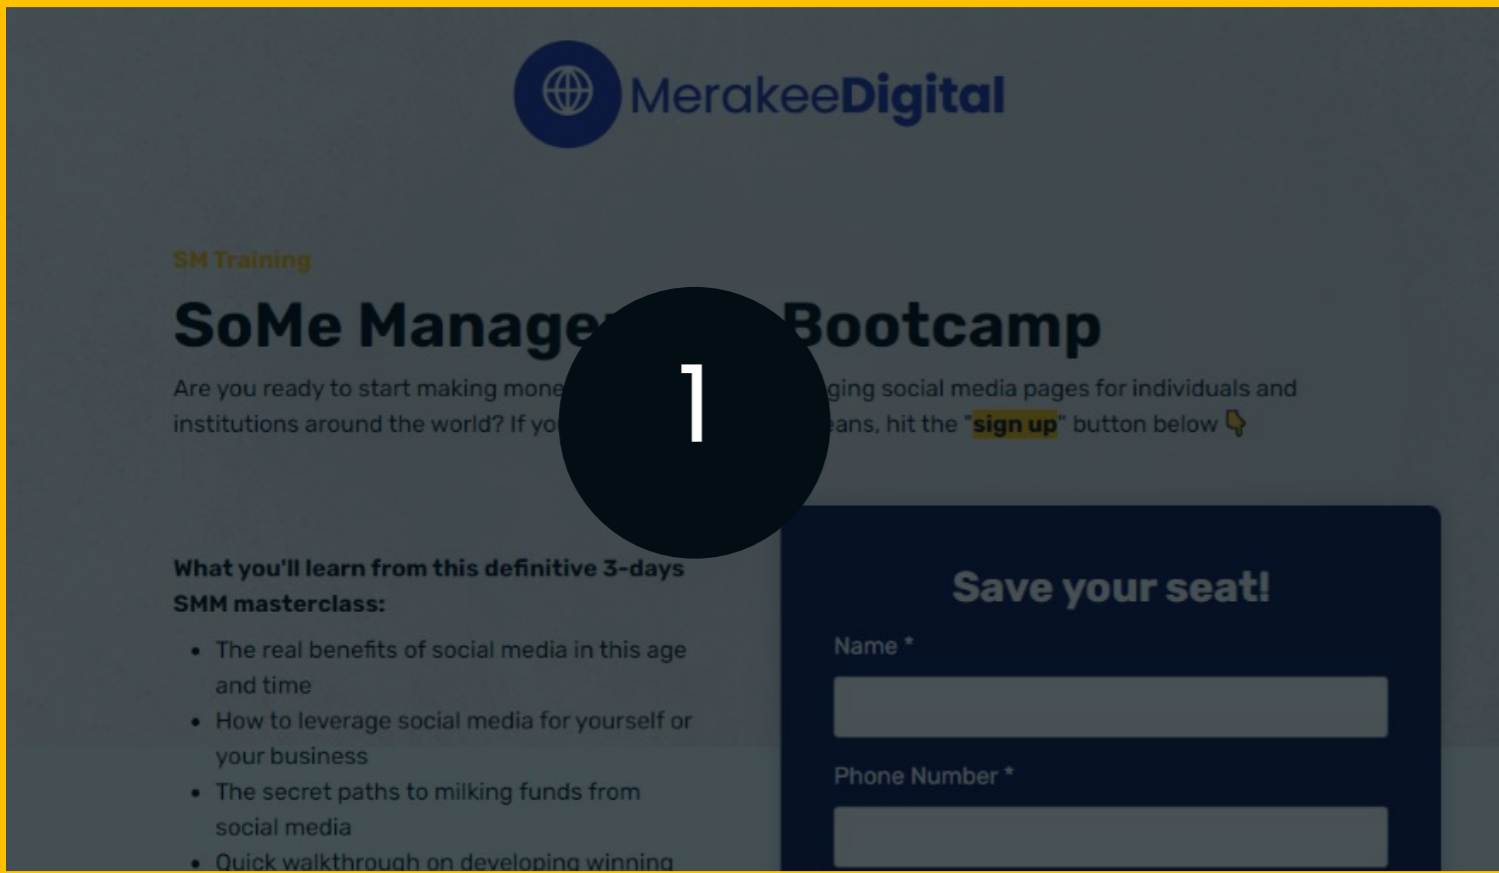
MerakeeDigital

SM Training

SoMe Manage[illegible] Bootcamp

Are you ready to start making mone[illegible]ging social media pages for individuals and institutions around the world? If yo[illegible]ans, hit the "sign up" button below 👇

1

What you'll learn from this definitive 3-days SMM masterclass:

- The real benefits of social media in this age and time
- How to leverage social media for yourself or your business
- The secret paths to milking funds from social media
- Quick walkthrough on developing winning

Save your seat!

Name *

Phone Number *